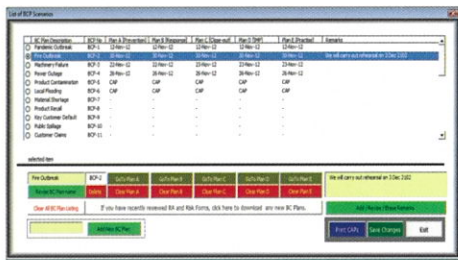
List of BCP Scenarios

| BC Plan Description | BCP-No | Plan A (Prevention) | Plan B (Response) | Plan C (Wipe-out) | Plan D (TMP) | Plan E (Practise) | Remarks |
|---|---|---|---|---|---|---|---|
| Pandemic Outbreak | BCP-1 | 12-Nov-12 | 12-Nov-12 | 12-Nov-12 | 12-Nov-12 | 12-Nov-12 | |
| Fire Outbreak | BCP-2 | 20-Nov-12 | 20-Nov-12 | 20-Nov-12 | 20-Nov-12 | 20-Nov-12 | We will carry out rehearsal on 3 Dec 2102 |
| Machinery Failure | BCP-3 | 23-Nov-12 | 23-Nov-12 | 23-Nov-12 | 23-Nov-12 | 23-Nov-12 | |
| Power Outage | BCP-4 | 26-Nov-12 | 26-Nov-12 | 26-Nov-12 | 26-Nov-12 | 26-Nov-12 | |
| Product Contamination | BCP-5 | CAP | CAP | CAP | CAP | CAP | |
| Local Flooding | BCP-6 | CAP | CAP | CAP | CAP | CAP | |
| Material Shortage | BCP-7 | - | - | - | - | - | |
| Product Recall | BCP-8 | - | - | - | - | - | |
| Key Customer Default | BCP-9 | - | - | - | - | - | |
| Public Spillage | BCP-10 | - | - | - | - | - | |
| Customer Claims | BCP-11 | - | - | - | - | - | |

selected item

Fire Outbreak | BCP-2 | GoTo Plan A | GoTo Plan B | GoTo Plan C | GoTo Plan D | GoTo Plan E | We will carry out rehearsal on 3 Dec 2102

Revise BC Plan name | Delete | Clear Plan A | Clear Plan B | Clear Plan C | Clear Plan D | Clear Plan E | Add / Revise / Erase Remarks

Clear All BC Plan setting | If you have recently reviewed RA and RIA Forms, click here to download new BC Plans.

Add New BC Plan | Print CAPs | Save Changes | Exit